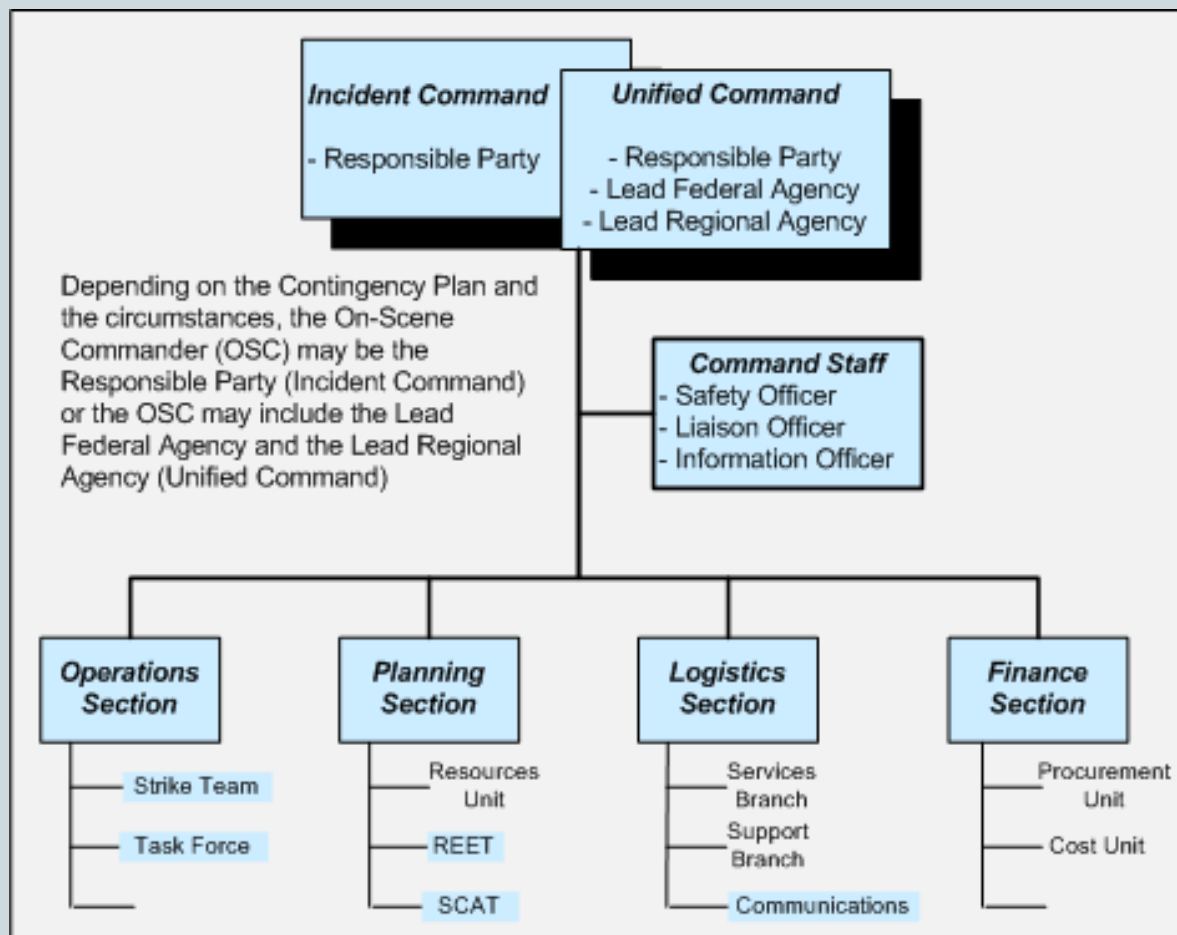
Incident Command

- Responsible Party

Unified Command

- Responsible Party
- Lead Federal Agency
- Lead Regional Agency

Depending on the Contingency Plan and the circumstances, the On-Scene Commander (OSC) may be the Responsible Party (Incident Command) or the OSC may include the Lead Federal Agency and the Lead Regional Agency (Unified Command)

Command Staff
- Safety Officer
- Liaison Officer
- Information Officer

Operations Section

Strike Team

Task Force

Planning Section

Resources Unit

REET

SCAT

Logistics Section

Services Branch

Support Branch

Communications

Finance Section

Procurement Unit

Cost Unit